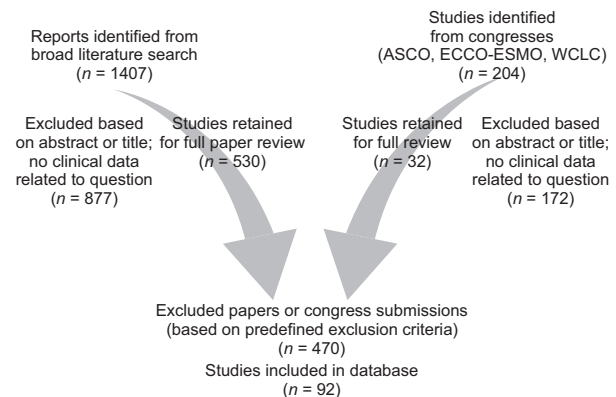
Reports identified from broad literature search
($n$ = 1407)

Studies identified from congresses
(ASCO, ECCO-ESMO, WCLC)
($n$ = 204)

Excluded based on abstract or title; no clinical data related to question
($n$ = 877)

Studies retained for full paper review
($n$ = 530)

Studies retained for full review
($n$ = 32)

Excluded based on abstract or title; no clinical data related to question
($n$ = 172)

Excluded papers or congress submissions
(based on predefined exclusion criteria)
($n$ = 470)

Studies included in database
($n$ = 92)